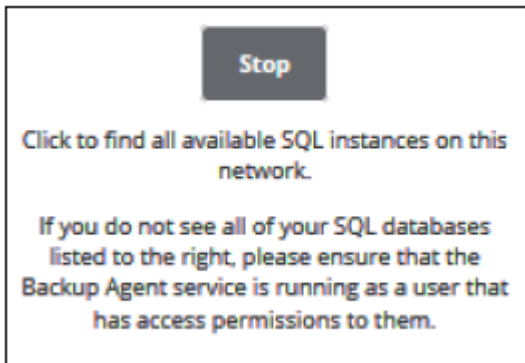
Stop

Click to find all available SQL instances on this network.

If you do not see all of your SQL databases listed to the right, please ensure that the Backup Agent service is running as a user that has access permissions to them.